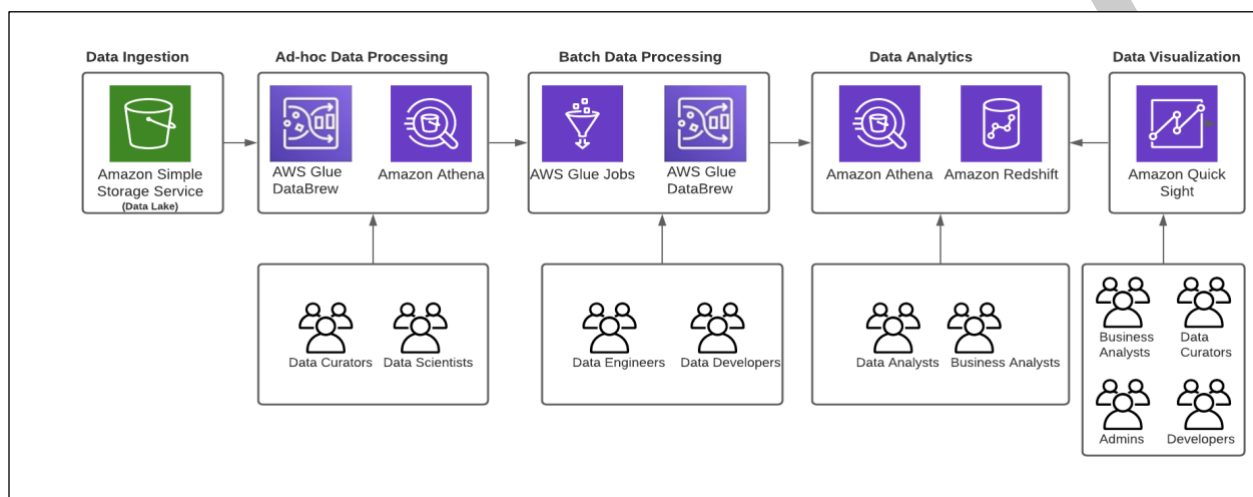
Data Ingestion

Amazon Simple Storage Service (Data Lake)

Ad-hoc Data Processing

AWS Glue DataBrew

Amazon Athena

Data Curators

Data Scientists

Batch Data Processing

AWS Glue Jobs

AWS Glue DataBrew

Data Engineers

Data Developers

Data Analytics

Amazon Athena

Amazon Redshift

Data Analysts

Business Analysts

Data Visualization

Amazon Quick Sight

Business Analysts

Data Curators

Admins

Developers